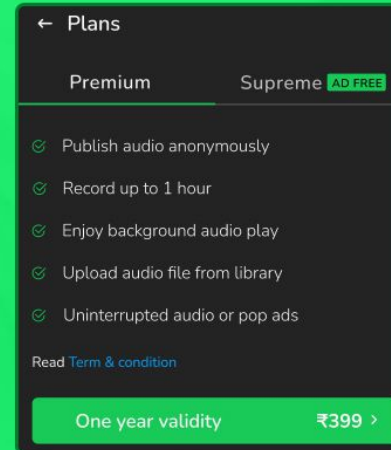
← Plans

Premium

Supreme AD FREE

Publish audio anonymously

Record up to 1 hour

Enjoy background audio play

Upload audio file from library

Uninterrupted audio or pop ads

Read Term & condition

One year validity ₹399 ›